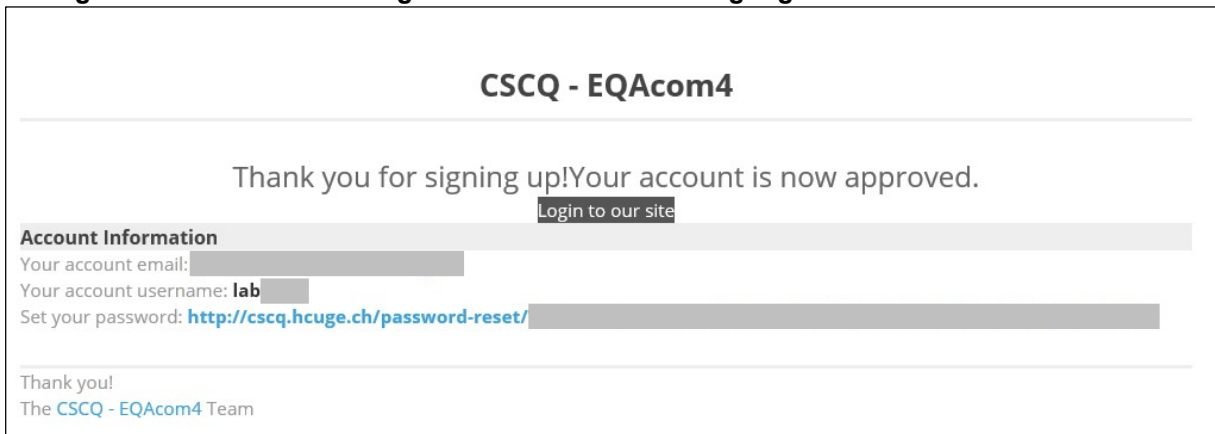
CSCQ - EQAcom4

Thank you for signing up!Your account is now approved.

Login to our site

Account Information
Your account email: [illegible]
Your account username: lab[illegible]
Set your password: http://cscq.hcuge.ch/password-reset/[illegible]

Thank you!
The CSCQ - EQAcom4 Team